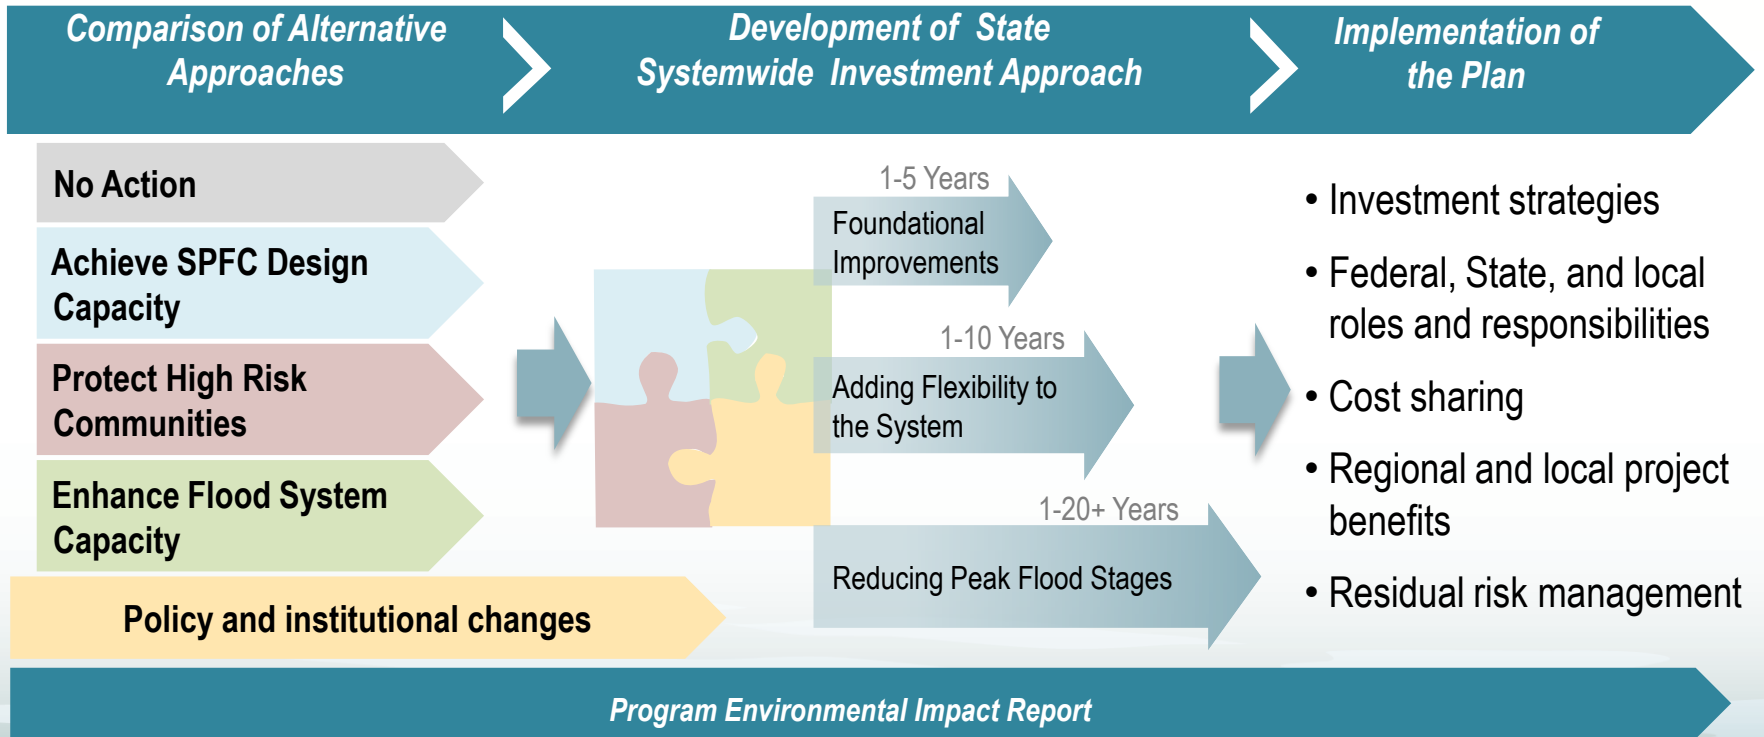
Comparison of Alternative Approaches

Development of State Systemwide Investment Approach

Implementation of the Plan

No Action

Achieve SPFC Design Capacity

Protect High Risk Communities

Enhance Flood System Capacity

Policy and institutional changes

1-5 Years

Foundational Improvements

1-10 Years

Adding Flexibility to the System

1-20+ Years

Reducing Peak Flood Stages

• Investment strategies

• Federal, State, and local roles and responsibilities

• Cost sharing

• Regional and local project benefits

• Residual risk management

Program Environmental Impact Report